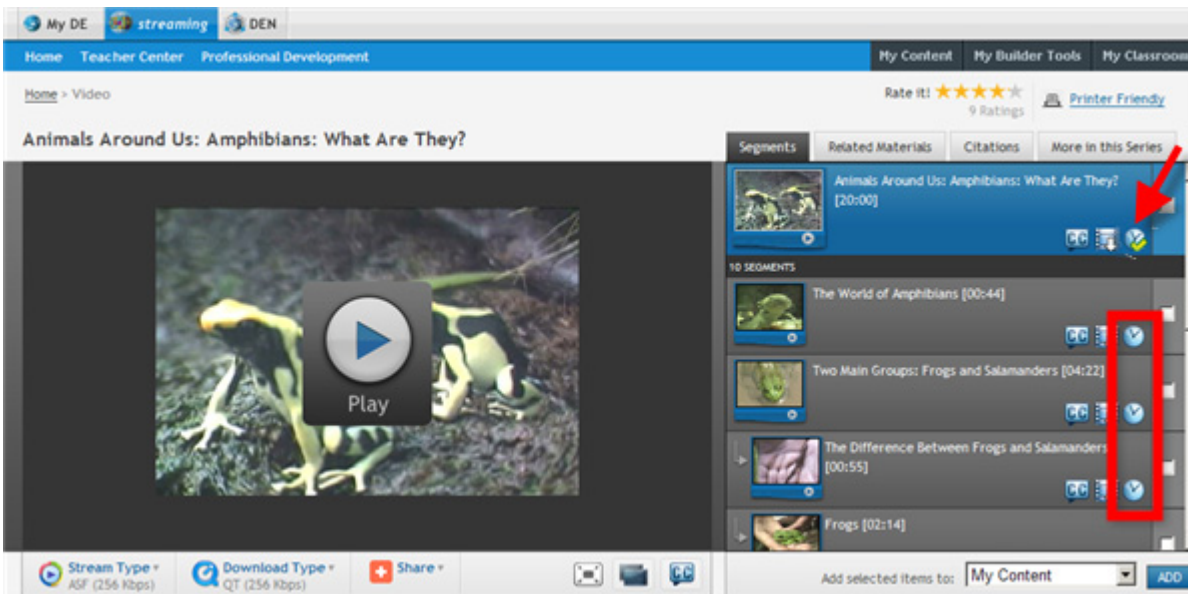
My DE streaming DEN

Home Teacher Center Professional Development

My Content My Builder Tools My Classroom

Home > Video

Rate it! ★★★★★ 9 Ratings

Printer Friendly

Animals Around Us: Amphibians: What Are They?

Play

Segments Related Materials Citations More in this Series

Animals Around Us: Amphibians: What Are They? [20:00]

CC

10 SEGMENTS

The World of Amphibians [00:44]

CC

Two Main Groups: Frogs and Salamanders [04:22]

CC

The Difference Between Frogs and Salamanders [00:55]

CC

Frogs [02:14]

Stream Type ASF (256 Kbps)

Download Type QT (256 Kbps)

Share

CC

Add selected items to: My Content ADD